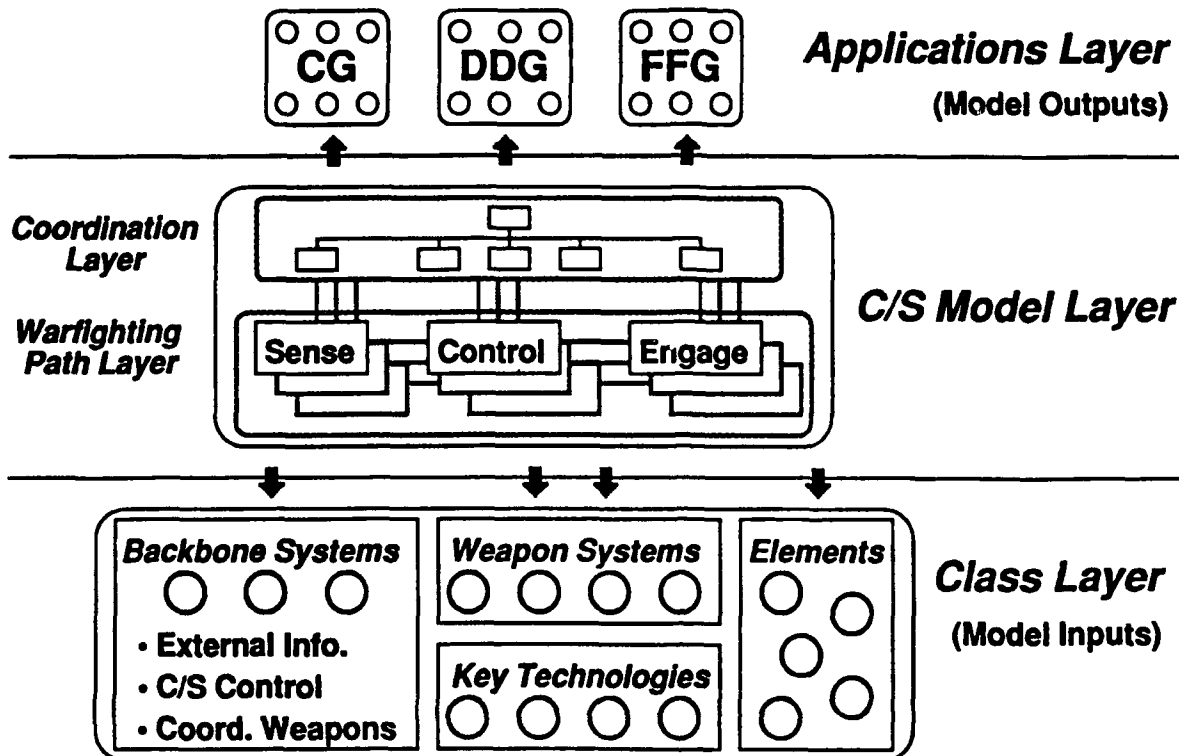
CG

DDG

FFG

Applications Layer

(Model Outputs)

Coordination Layer

Warfighting Path Layer

Sense

Control

Engage

C/S Model Layer

Backbone Systems

• External Info.

• C/S Control

• Coord. Weapons

Weapon Systems

Key Technologies

Elements

Class Layer

(Model Inputs)